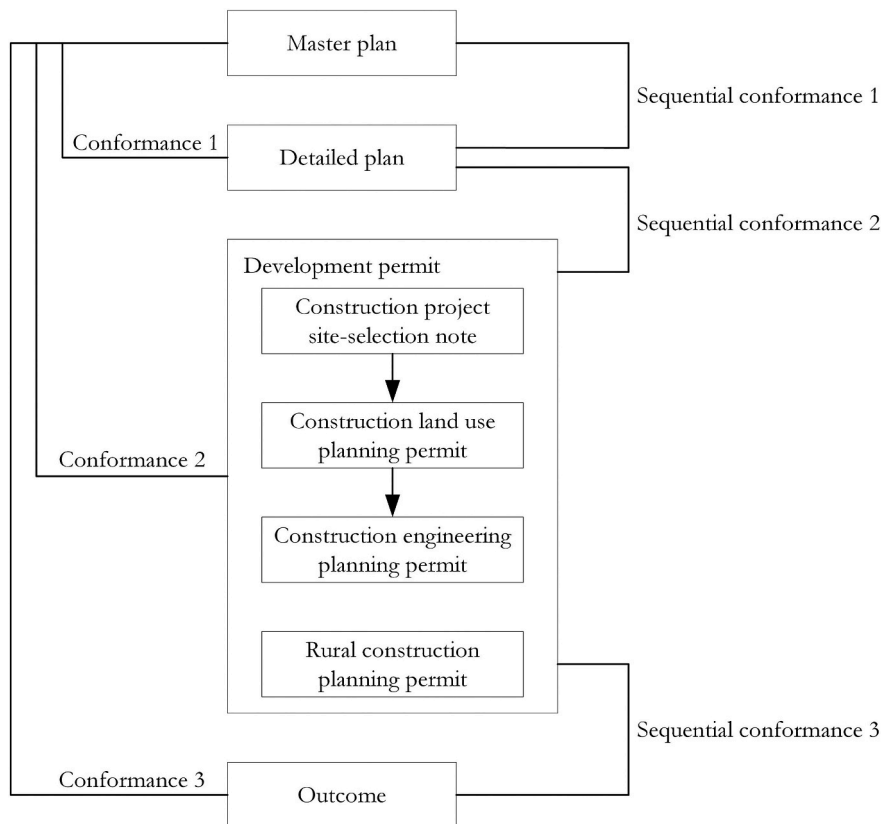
Master plan

Sequential conformance 1

Conformance 1

Detailed plan

Sequential conformance 2

Development permit

Construction project site-selection note

Construction land use planning permit

Conformance 2

Construction engineering planning permit

Rural construction planning permit

Sequential conformance 3

Conformance 3

Outcome